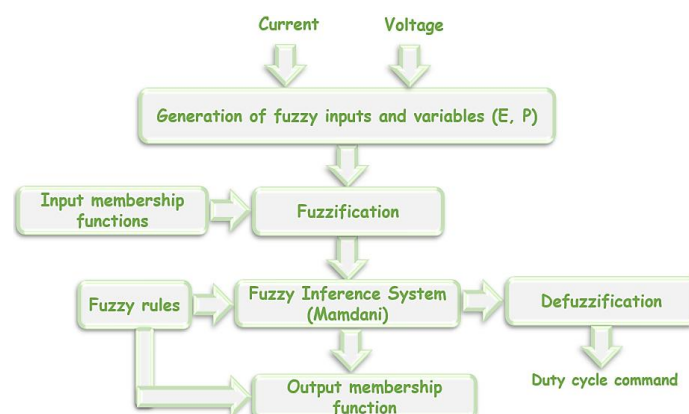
Current

Voltage

Generation of fuzzy inputs and variables (E, P)

Input membership functions

Fuzzification

Fuzzy rules

Fuzzy Inference System (Mamdani)

Defuzzification

Output membership function

Duty cycle command